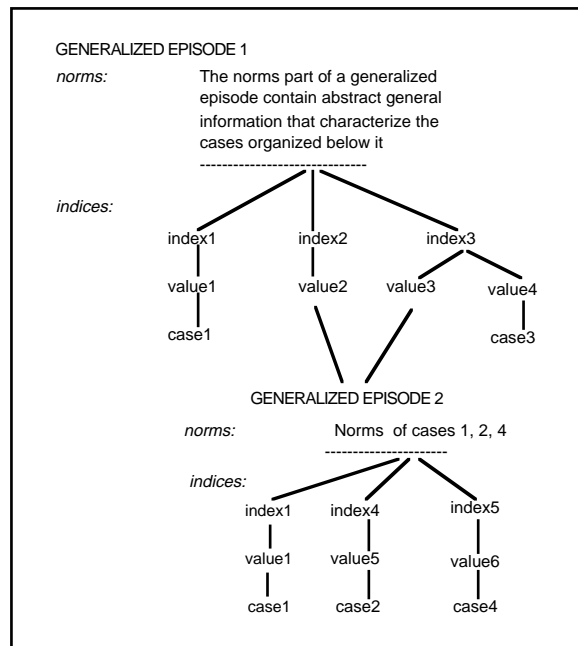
GENERALIZED EPISODE 1

*norms:* The norms part of a generalized episode contain abstract general information that characterize the cases organized below it

*indices:*

index1 index2 index3

value1 value2 value3 value4

case1 case3

GENERALIZED EPISODE 2

*norms:* Norms of cases 1, 2, 4

*indices:*

index1 index4 index5

value1 value5 value6

case1 case2 case4